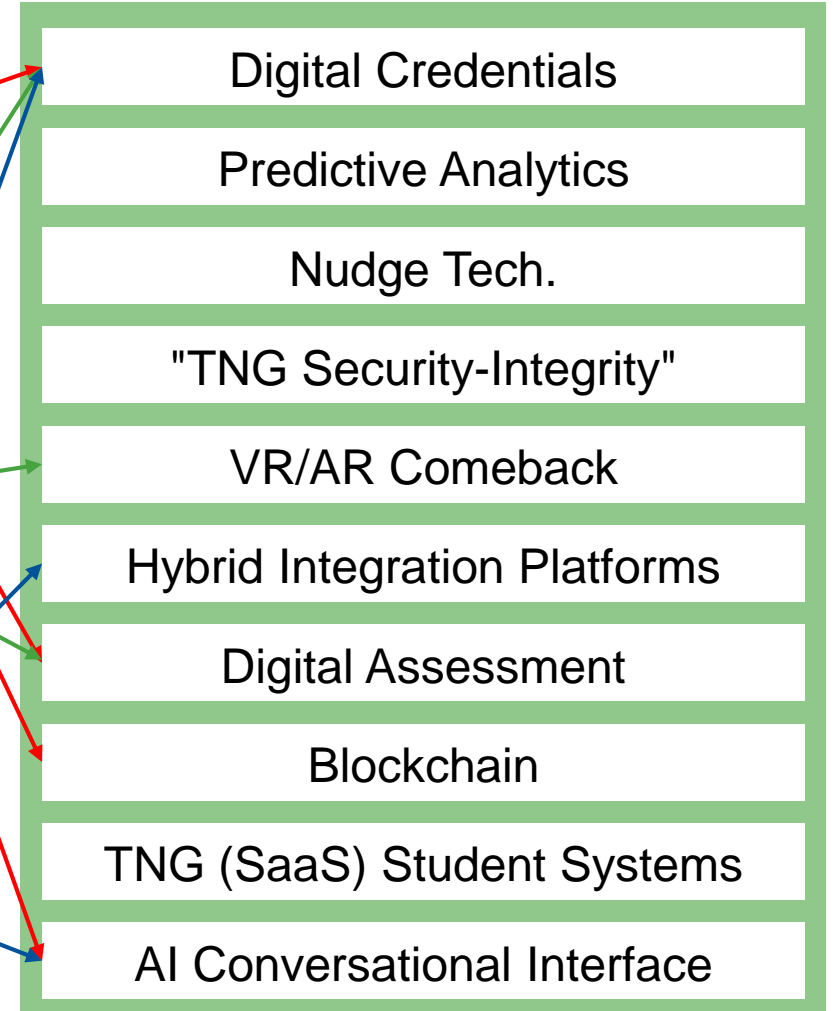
Digital Credentials

Predictive Analytics

Nudge Tech.

"TNG Security-Integrity"

VR/AR Comeback

Hybrid Integration Platforms

Digital Assessment

Blockchain

TNG (SaaS) Student Systems

AI Conversational Interface